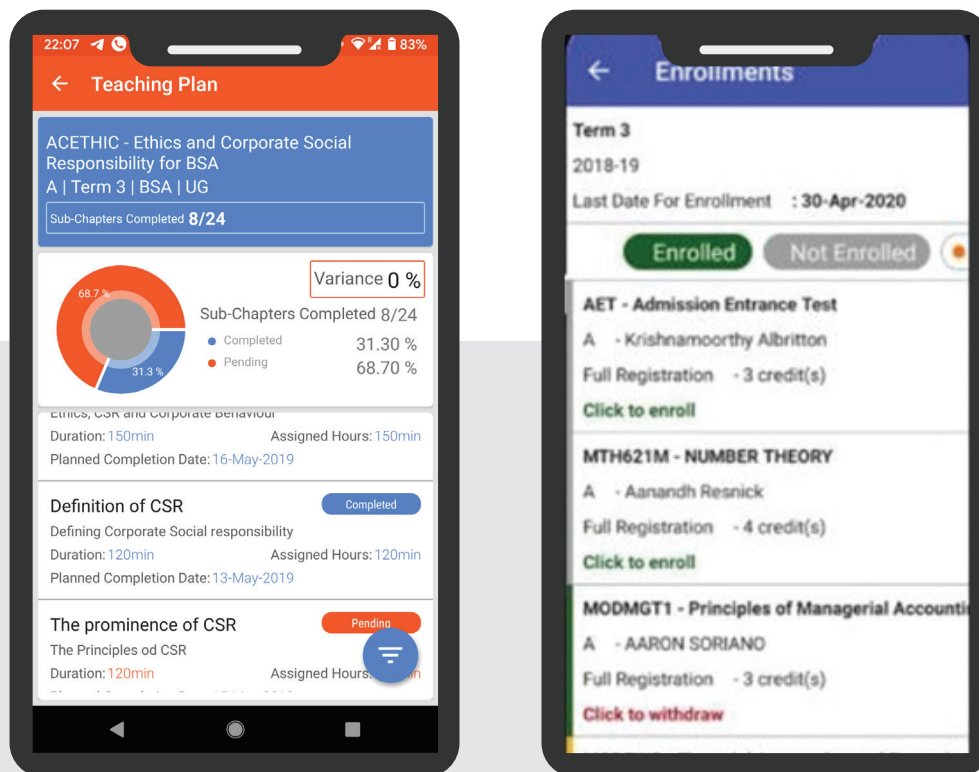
22:07 83%

← Teaching Plan

ACETHIC - Ethics and Corporate Social Responsibility for BSA
A | Term 3 | BSA | UG
Sub-Chapters Completed 8/24

68.7 %
31.3 %
Variance 0 %
Sub-Chapters Completed 8/24
Completed 31.30 %
Pending 68.70 %

Ethics, CSR and Corporate Behaviour
Duration: 150min Assigned Hours: 150min
Planned Completion Date: 16-May-2019

Definition of CSR
Completed
Defining Corporate Social responsibility
Duration: 120min Assigned Hours: 120min
Planned Completion Date: 13-May-2019

The prominence of CSR
Pending
The Principles od CSR
Duration: 120min Assigned Hours: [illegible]

← Enrollments

Term 3
2018-19
Last Date For Enrollment : 30-Apr-2020

Enrolled Not Enrolled

AET - Admission Entrance Test
A - Krishnamoorthy Albritton
Full Registration - 3 credit(s)
Click to enroll

MTH621M - NUMBER THEORY
A - Aanandh Resnick
Full Registration - 4 credit(s)
Click to enroll

MODMGT1 - Principles of Managerial Accounti
A - AARON SORIANO
Full Registration - 3 credit(s)
Click to withdraw